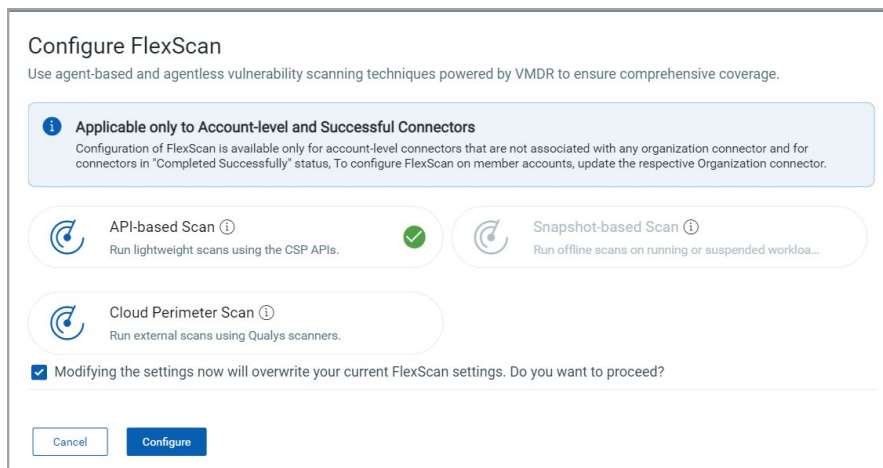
Configure FlexScan

Use agent-based and agentless vulnerability scanning techniques powered by VMDR to ensure comprehensive coverage.

Applicable only to Account-level and Successful Connectors

Configuration of FlexScan is available only for account-level connectors that are not associated with any organization connector and for connectors in "Completed Successfully" status, To configure FlexScan on member accounts, update the respective Organization connector.

API-based Scan ⓘ
Run lightweight scans using the CSP APIs.

Snapshot-based Scan ⓘ
Run offline scans on running or suspended workloa...

Cloud Perimeter Scan ⓘ
Run external scans using Qualys scanners.

Modifying the settings now will overwrite your current FlexScan settings. Do you want to proceed?

Cancel

Configure